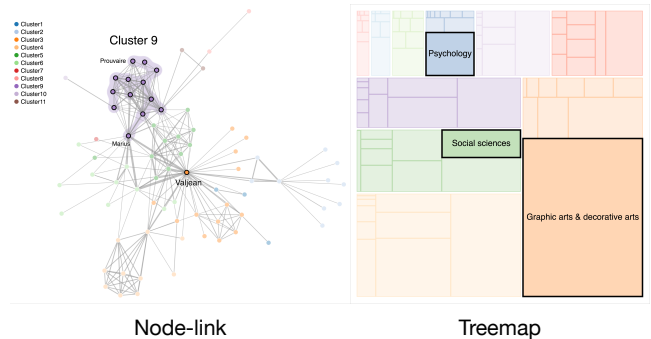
Cluster1
Cluster2
Cluster3
Cluster4
Cluster5
Cluster6
Cluster7
Cluster8
Cluster9
Cluster10
Cluster11

Cluster 9

Prouvaire

Marius

Valjean

Psychology

Social sciences

Graphic arts & decorative arts

Node-link

Treemap